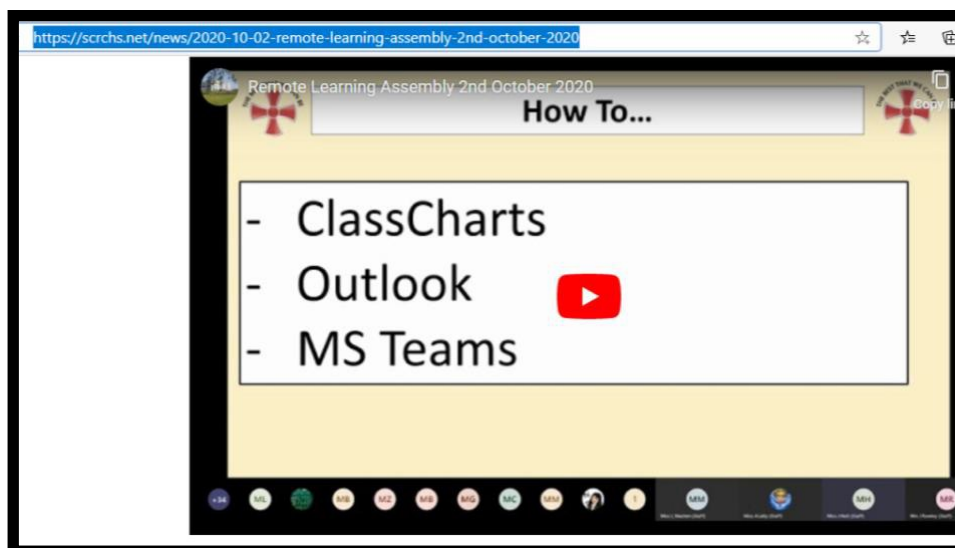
https://scrchs.net/news/2020-10-02-remote-learning-assembly-2nd-october-2020

Remote Learning Assembly 2nd October 2020

Copy li

How To...

- ClassCharts
- Outlook
- MS Teams

+34 ML MB MZ MB MG MC MM MM MH MR